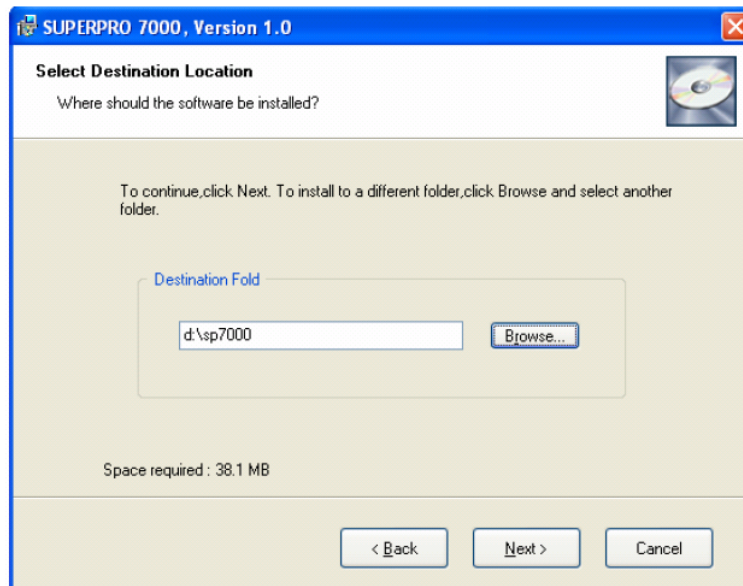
SUPERPRO 7000, Version 1.0

Select Destination Location

Where should the software be installed?

To continue,click Next. To install to a different folder,click Browse and select another folder.

Destination Fold

d:\sp7000

Browse...

Space required : 38.1 MB

< Back

Next >

Cancel